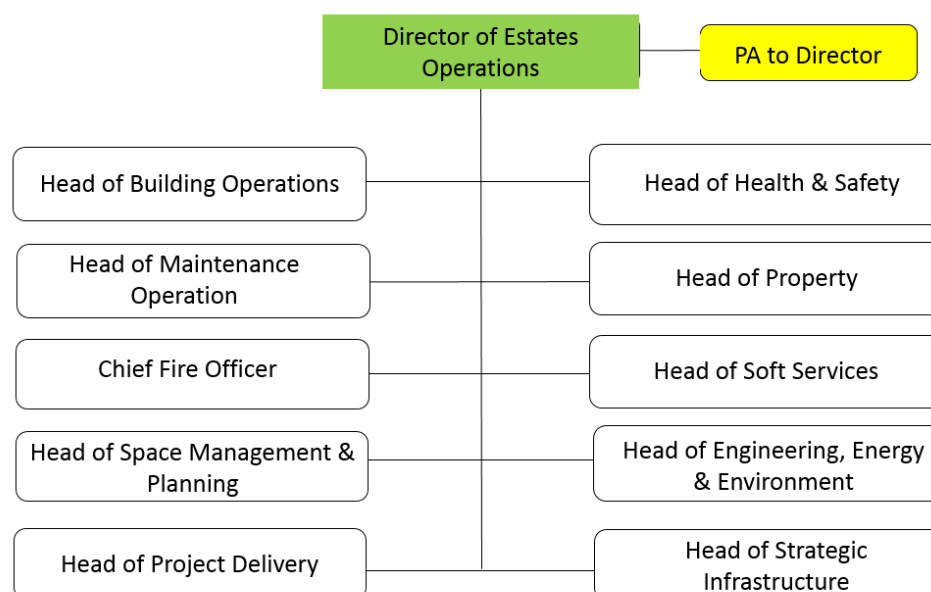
Director of Estates Operations

PA to Director

Head of Building Operations

Head of Health & Safety

Head of Maintenance Operation

Head of Property

Chief Fire Officer

Head of Soft Services

Head of Space Management & Planning

Head of Engineering, Energy & Environment

Head of Project Delivery

Head of Strategic Infrastructure